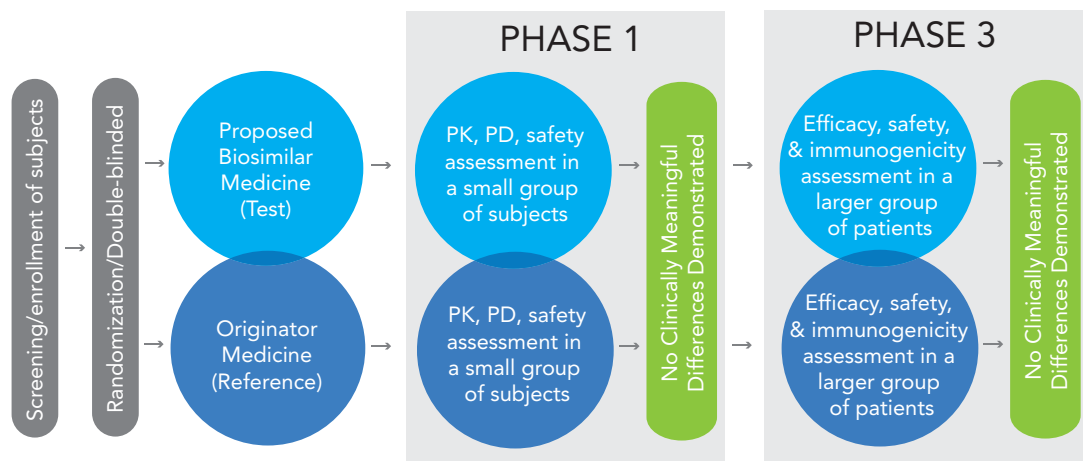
Screening/enrollment of subjects

Randomization/Double-blinded

Proposed Biosimilar Medicine (Test)

Originator Medicine (Reference)

PHASE 1

PK, PD, safety assessment in a small group of subjects

PK, PD, safety assessment in a small group of subjects

No Clinically Meaningful Differences Demonstrated

PHASE 3

Efficacy, safety, & immunogenicity assessment in a larger group of patients

Efficacy, safety, & immunogenicity assessment in a larger group of patients

No Clinically Meaningful Differences Demonstrated